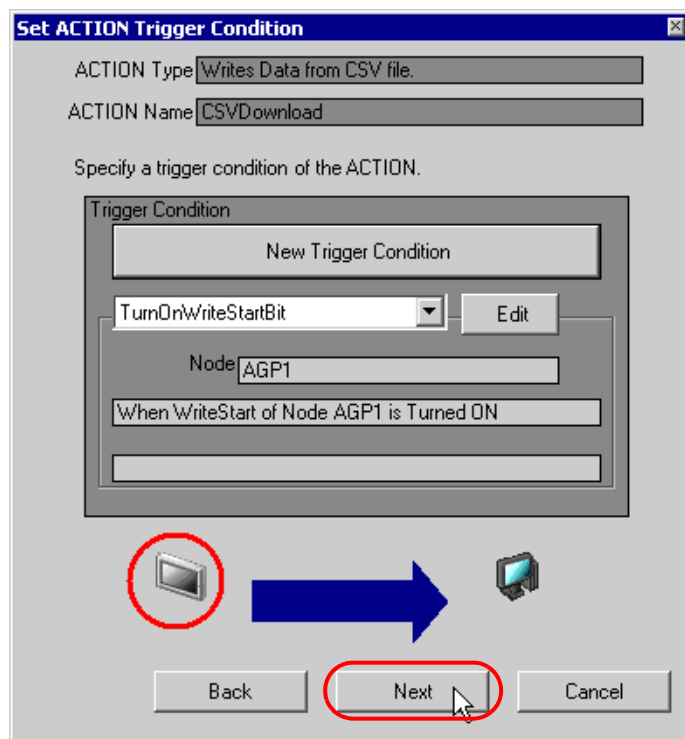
Set ACTION Trigger Condition

ACTION Type Writes Data from CSV file.

ACTION Name CSVDownload

Specify a trigger condition of the ACTION.

Trigger Condition

New Trigger Condition

TurnOnWriteStartBit

Edit

Node AGP1

When WriteStart of Node AGP1 is Turned ON

Back

Next

Cancel